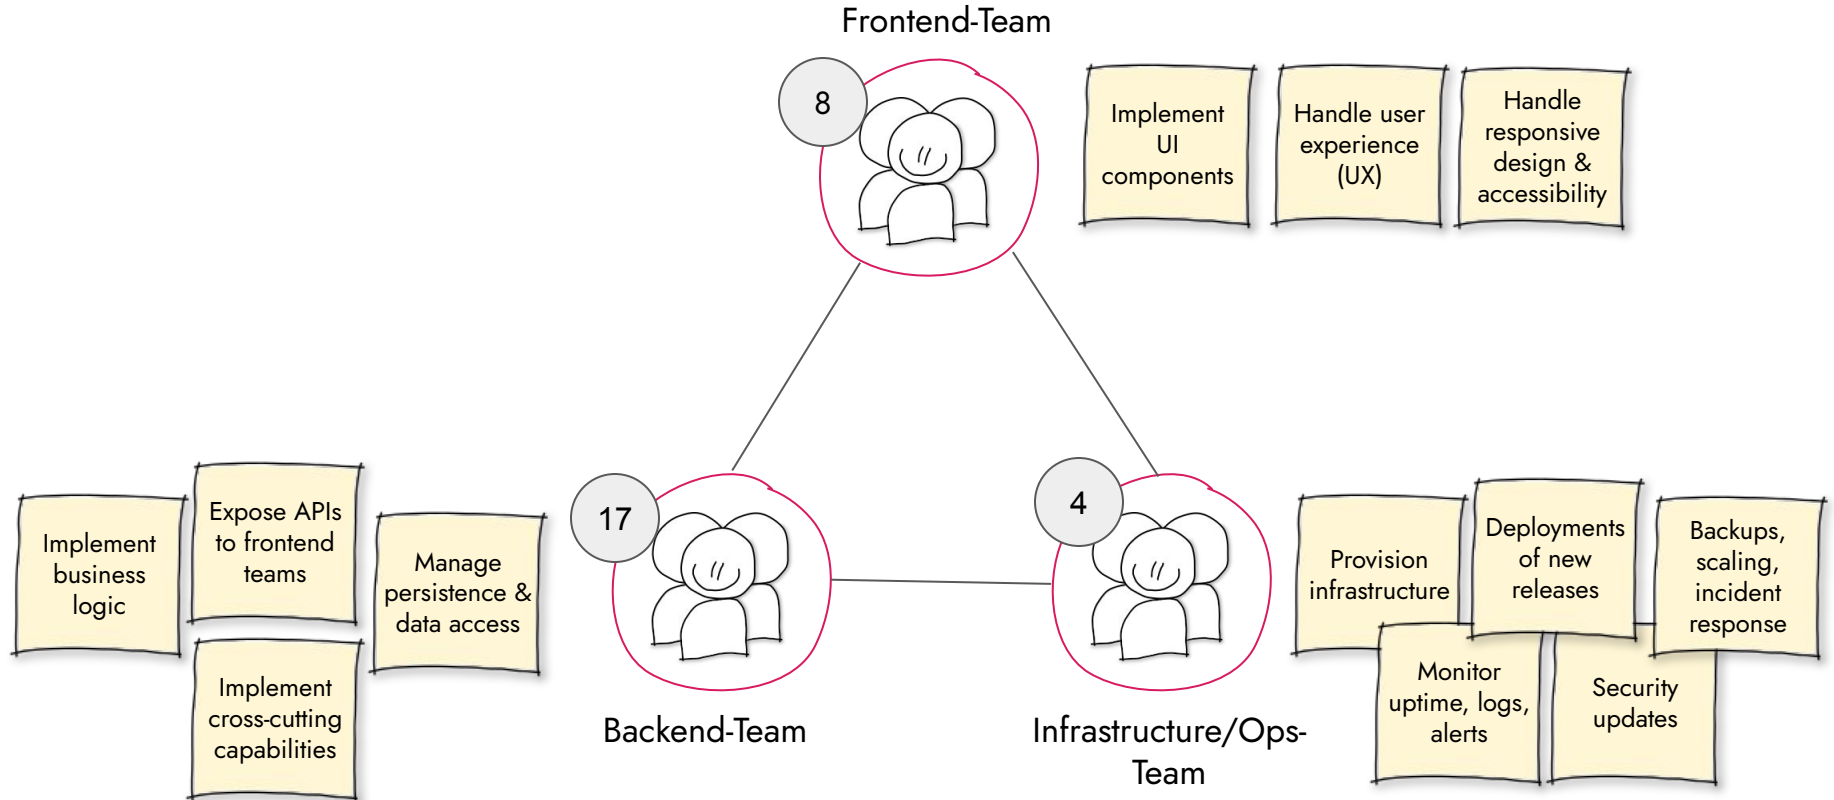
Frontend-Team

8

Implement UI components

Handle user experience (UX)

Handle responsive design & accessibility

Implement business logic

Expose APIs to frontend teams

Manage persistence & data access

Implement cross-cutting capabilities

17

Backend-Team

4

Infrastructure/Ops-Team

Provision infrastructure

Deployments of new releases

Backups, scaling, incident response

Monitor uptime, logs, alerts

Security updates